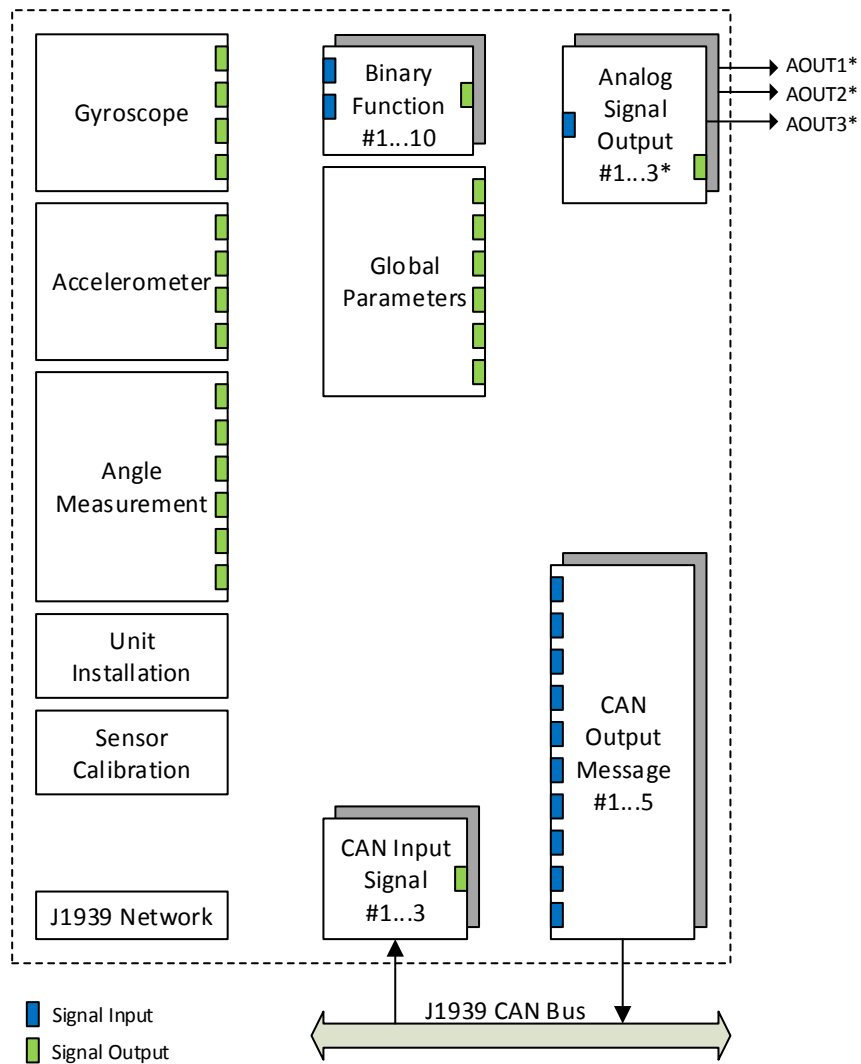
Gyroscope

Accelerometer

Angle Measurement

Unit Installation

Sensor Calibration

J1939 Network

Binary Function #1...10

Global Parameters

CAN Input Signal #1...3

Analog Signal Output #1...3*

AOUT1*
AOUT2*
AOUT3*

CAN Output Message #1...5

J1939 CAN Bus

Signal Input
Signal Output